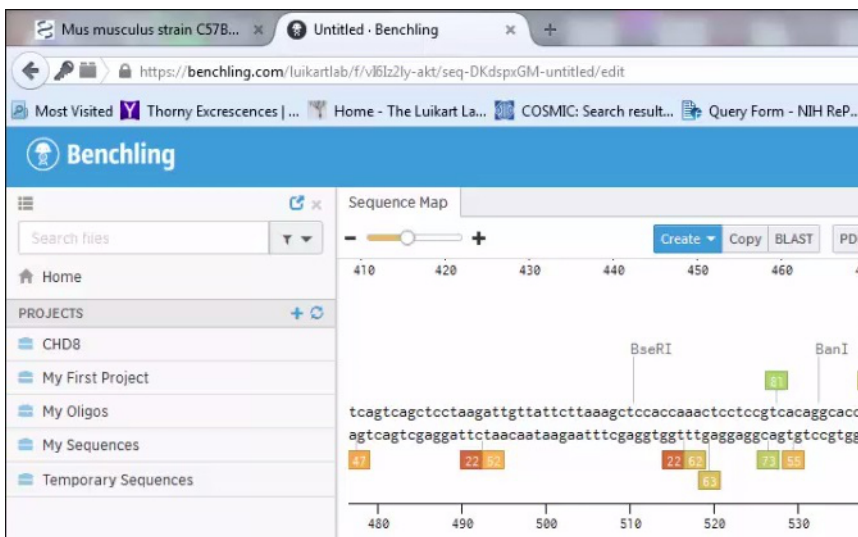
Mus musculus strain C57B... ×
Untitled · Benchling ×
+
https://benchling.com/luikartlab/f/vl6lz2ly-akt/seq-DKdspxGM-untitled/edit
Most Visited
Thorny Excrescences | ...
Home - The Luikart La...
COSMIC: Search result...
Query Form - NIH ReP...
Benchling
Search files
Home
PROJECTS
CHD8
My First Project
My Oligos
My Sequences
Temporary Sequences
Sequence Map
Create
Copy
BLAST
PD
410 420 430 440 450 460
BseRI
BanI
81
tcagtcagctcctaagattgttattcttaaagctccaccaaactcctccgtcacaggcacc
agtcagtcgaggattctaacaataagaatttcgaggtggtttgaggaggcagtgtccgtgg
47 22 52 22 62 73 55
63
480 490 500 510 520 530